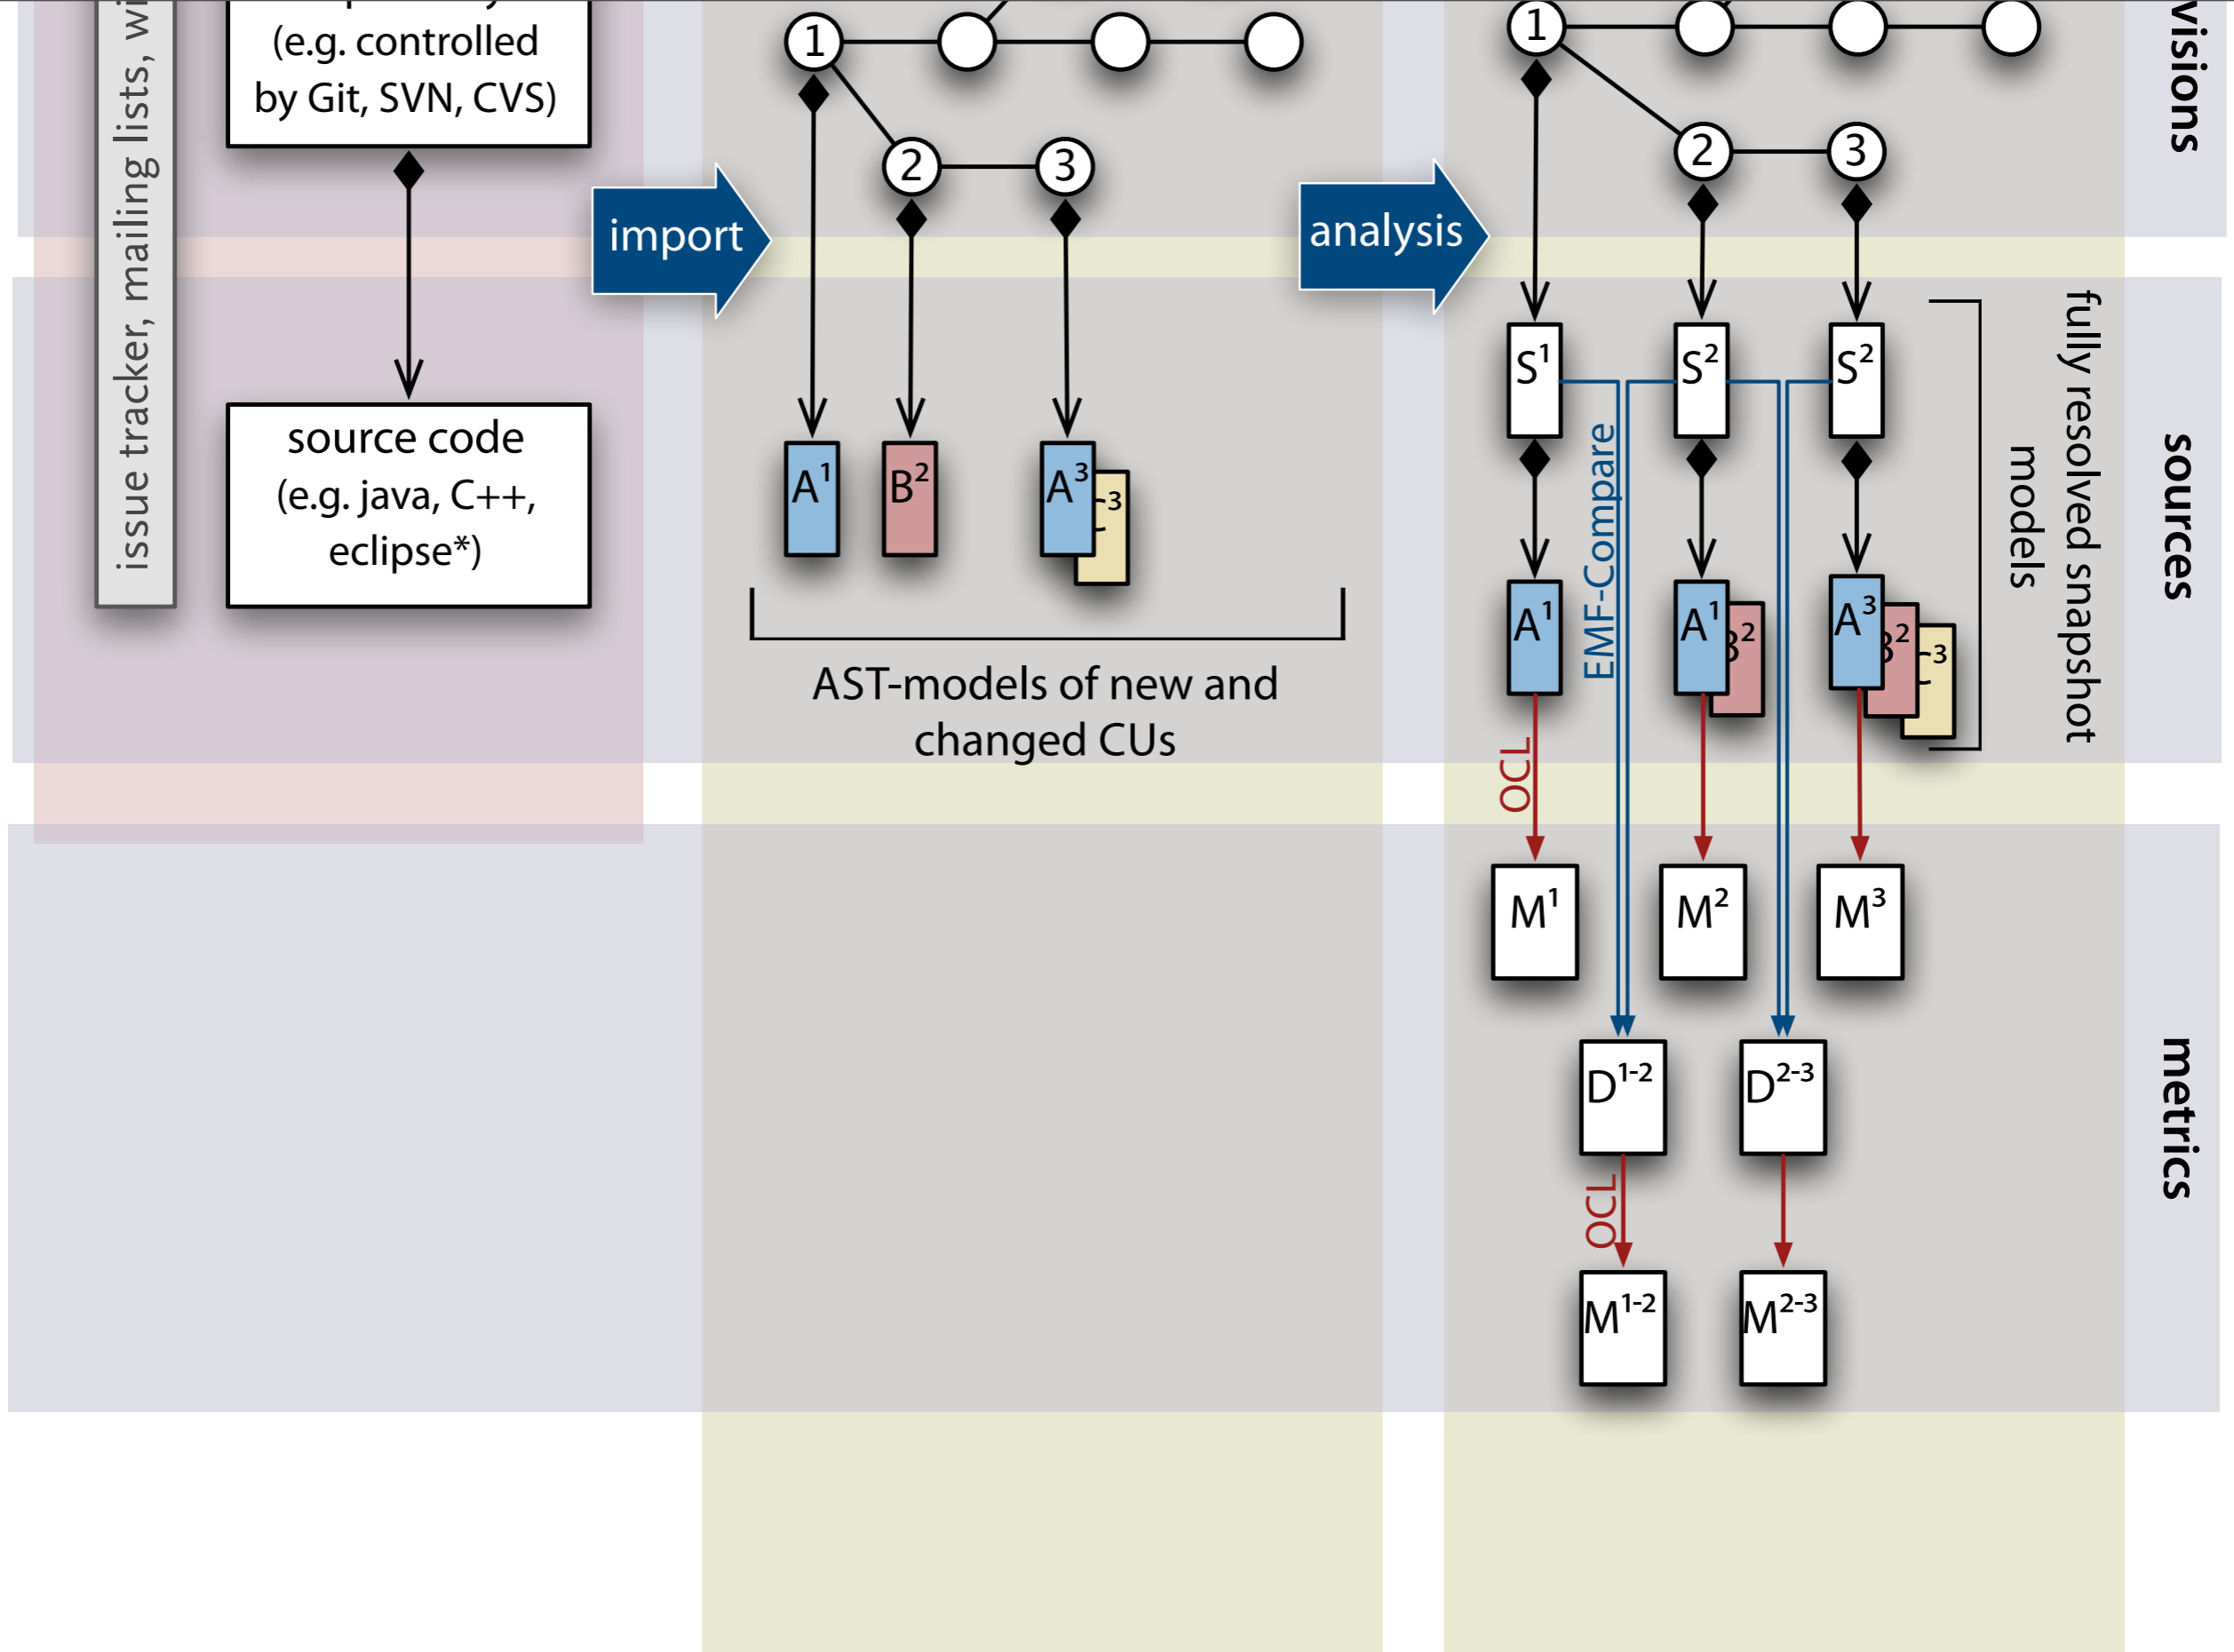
issue tracker, mailing lists, wi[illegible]

(e.g. controlled by Git, SVN, CVS)

source code (e.g. java, C++, eclipse*)

import

1
2
3

$A^1$ $B^2$ $A^3$ $^3$

AST-models of new and changed CUs

analysis

1
2
3

$S^1$ $S^2$ $S^2$

EMF-Compare

$A^1$ $A^1$ $B^2$ $A^3$ $B^2$ $C^3$

fully resolved snapshot models

OCL

$M^1$ $M^2$ $M^3$

$D^{1-2}$ $D^{2-3}$

OCL

$M^{1-2}$ $M^{2-3}$

visions

sources

metrics